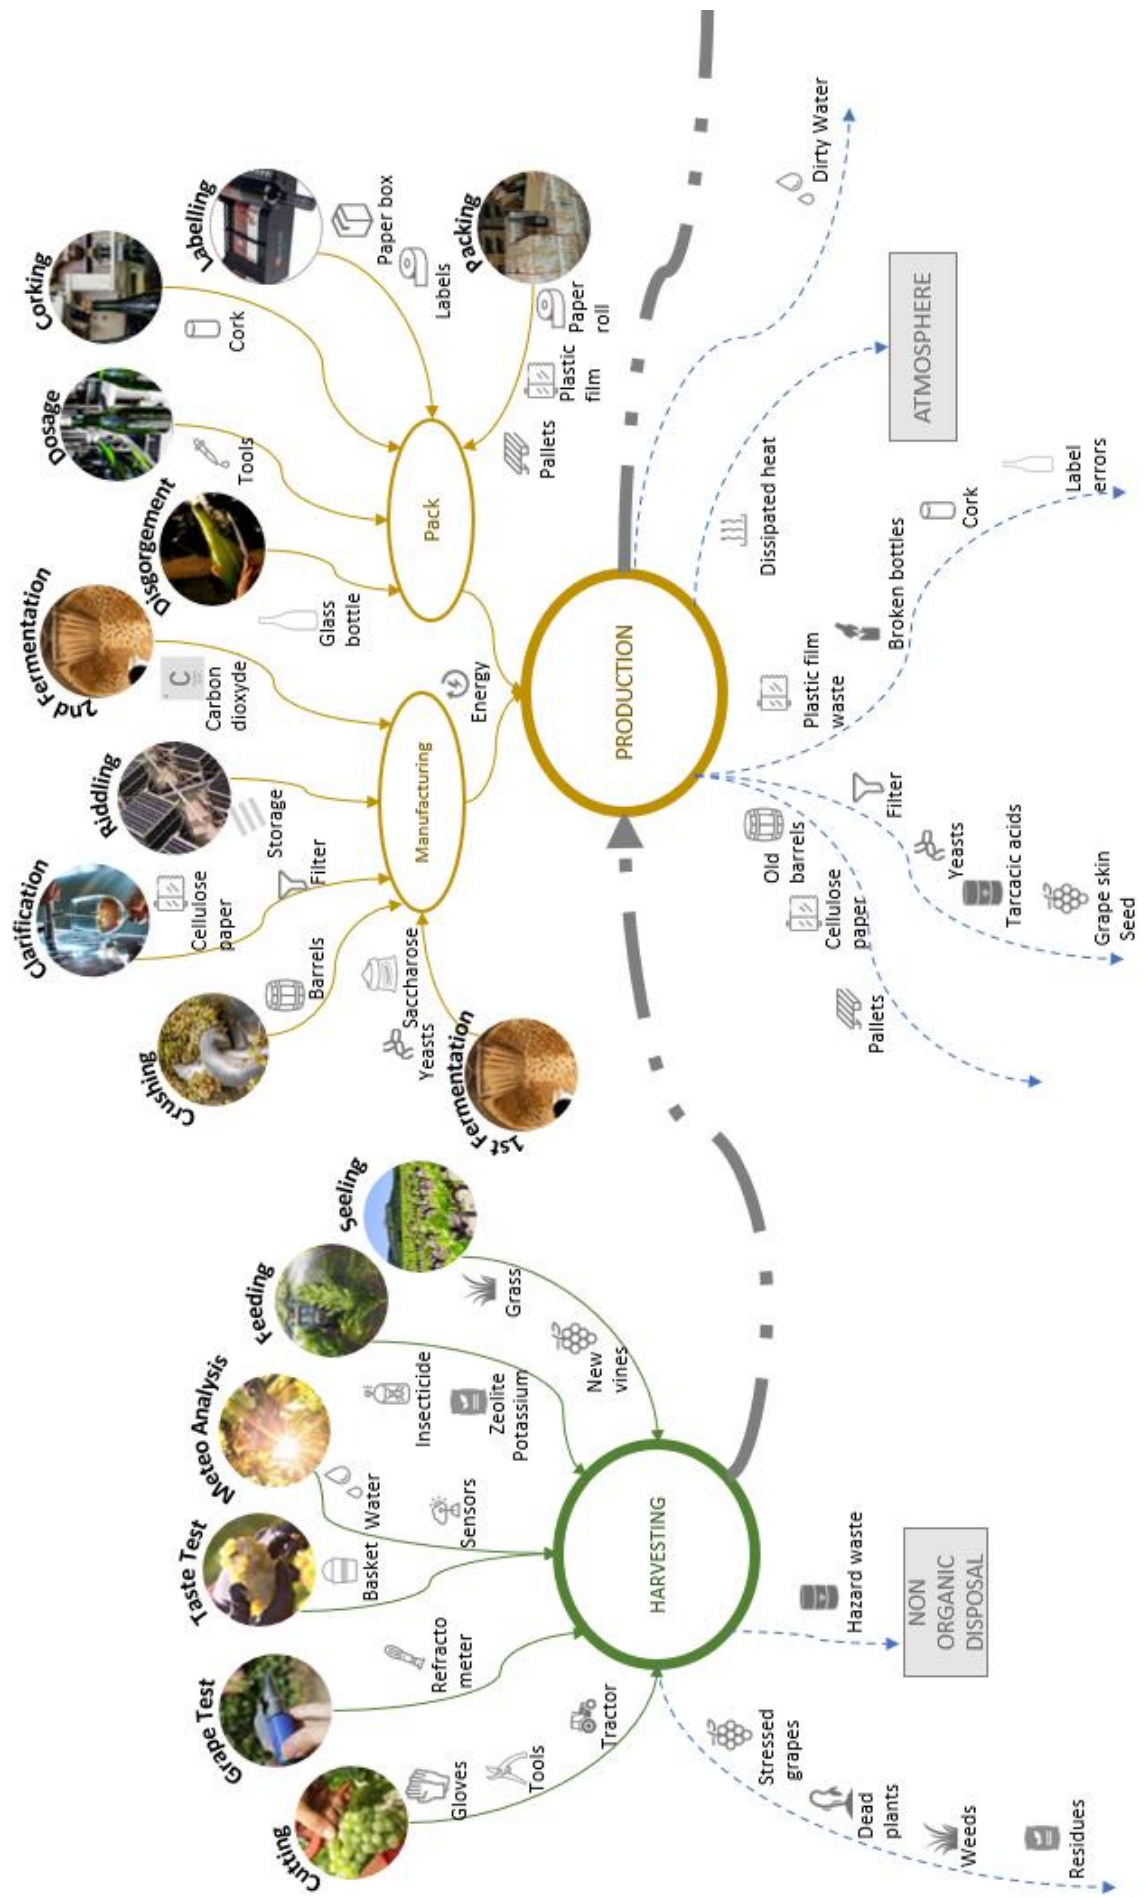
Corking
Labelling
Paper box
Cork
Labels
Packing
Dosage
Tools
Paper roll
Plastic film
Pallets
Disgorgement
Pack
Dirty Water
2nd Fermentation
Glass bottle
C
Carbon dioxyde
Energy
ATMOSPHERE
Dissipated heat
Label errors
Cork
Riddling
Storage
Manufacturing
PRODUCTION
Broken bottles
Plastic film waste
Clarification
Cellulose paper
Filter
Filter
Yeasts
Tarcacic acids
Old barrels
Cellulose paper
Grape skin Seed
Crushing
Barrels
Saccharose
Yeasts
1st Fermentation
Pallets
Seeling
Feeding
Grass
New vines
Meteo Analysis
Insecticide
Zeolite Potassium
Water
Sensors
Taste Test
Basket
HARVESTING
Hazard waste
NON ORGANIC DISPOSAL
Grape Test
Refracto meter
Cutting
Gloves
Tools
Tractor
Stressed grapes
Dead plants
Weeds
Residues